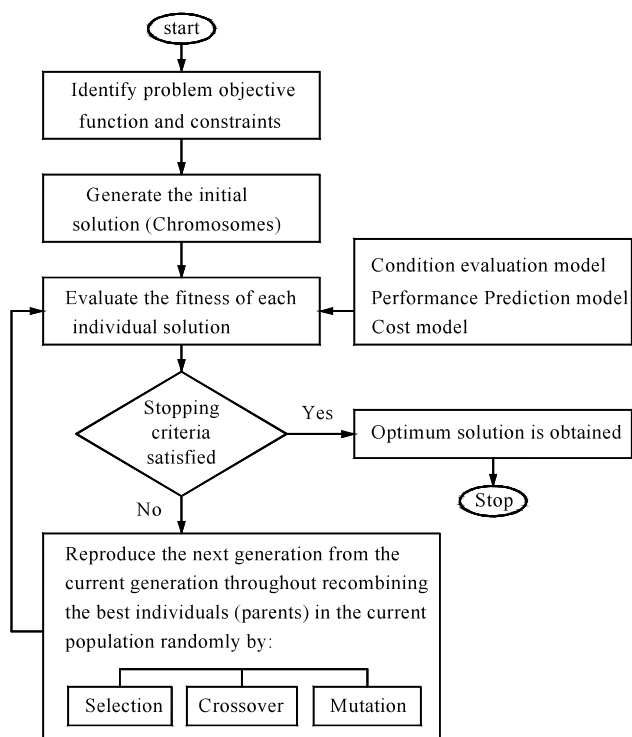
start

Identify problem objective function and constraints

Generate the initial solution (Chromosomes)

Condition evaluation model
Performance Prediction model
Cost model

Evaluate the fitness of each individual solution

Stopping criteria satisfied

Yes

Optimum solution is obtained

Stop

No

Reproduce the next generation from the current generation throughout recombining the best individuals (parents) in the current population randomly by:

Selection

Crossover

Mutation